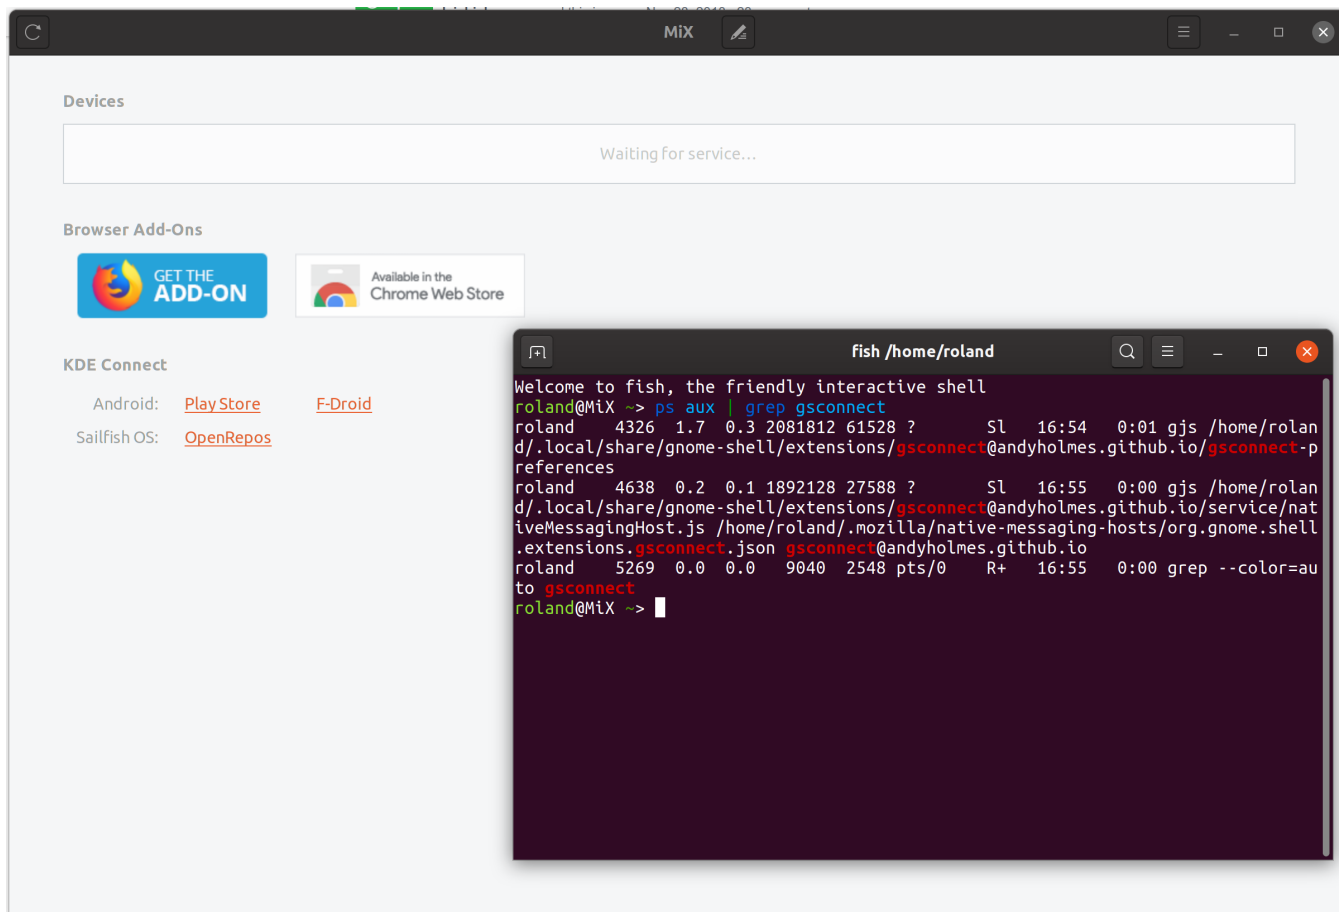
MiX

Devices

Waiting for service...

Browser Add-Ons

GET THE ADD-ON

Available in the Chrome Web Store

KDE Connect

Android: Play Store F-Droid

Sailfish OS: OpenRepos

fish /home/roland

Welcome to fish, the friendly interactive shell
roland@MiX ~> ps aux | grep gsconnect
roland 4326 1.7 0.3 2081812 61528 ? Sl 16:54 0:01 gjs /home/roland/.local/share/gnome-shell/extensions/gsconnect@andyholmes.github.io/gsconnect-preferences
roland 4638 0.2 0.1 1892128 27588 ? Sl 16:55 0:00 gjs /home/roland/.local/share/gnome-shell/extensions/gsconnect@andyholmes.github.io/service/nativeMessagingHost.js /home/roland/.mozilla/native-messaging-hosts/org.gnome.shell.extensions.gsconnect.json gsconnect@andyholmes.github.io
roland 5269 0.0 0.0 9040 2548 pts/0 R+ 16:55 0:00 grep --color=auto gsconnect
roland@MiX ~>